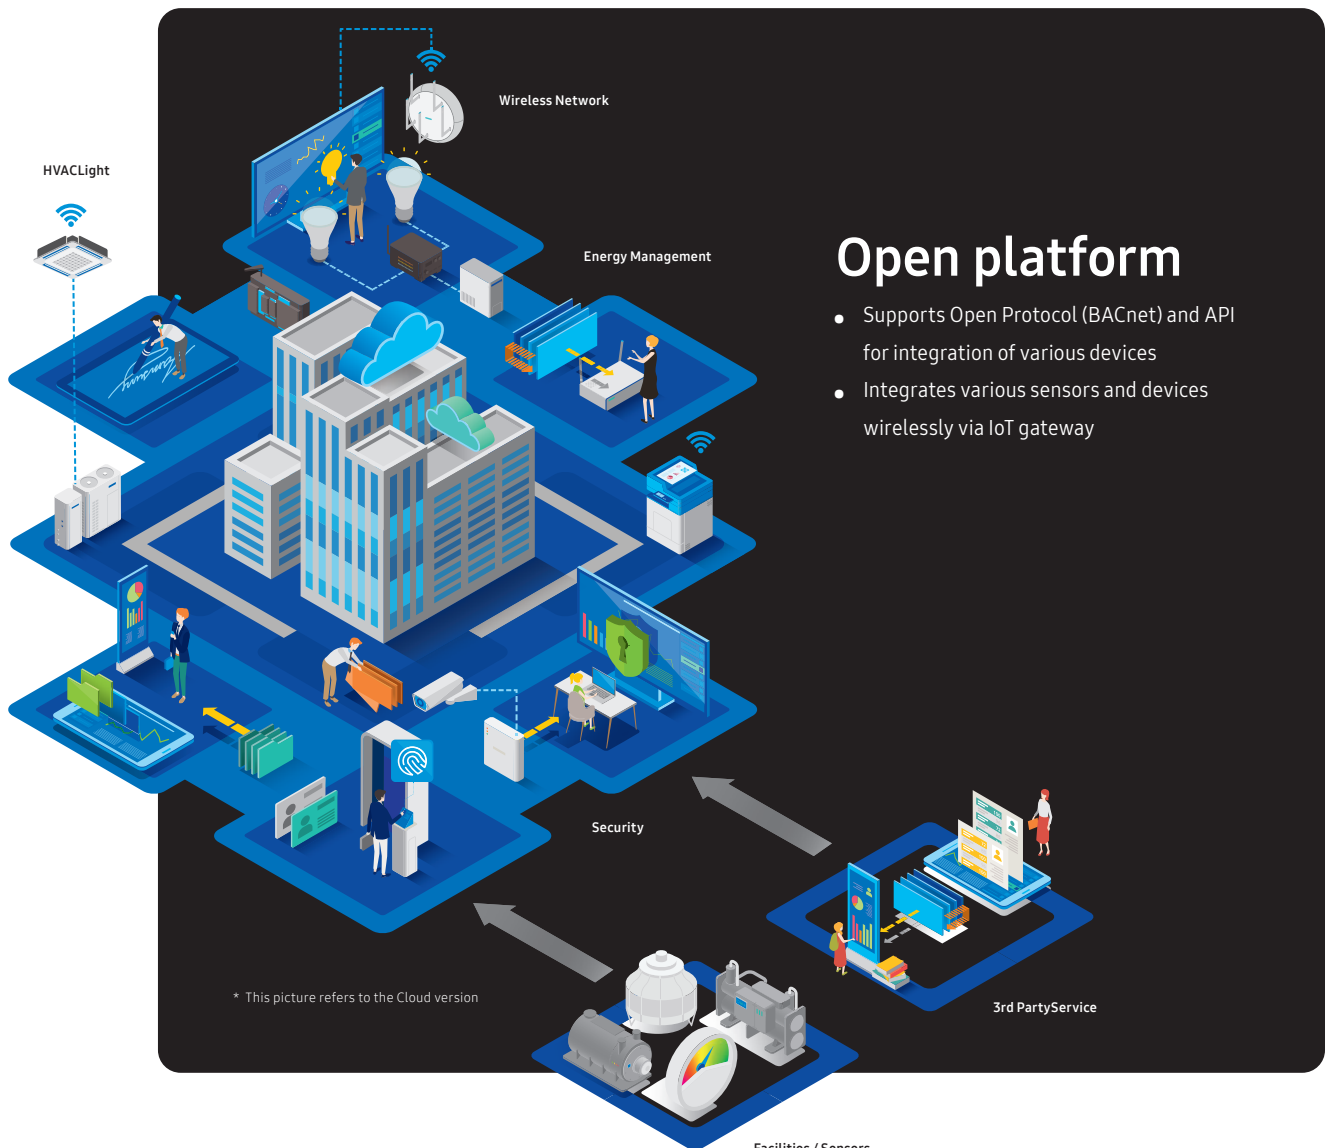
Wireless Network

HVACLight

Energy Management

Open platform

- Supports Open Protocol (BACnet) and API for integration of various devices
- Integrates various sensors and devices wirelessly via IoT gateway

Security

3rd PartyService

* This picture refers to the Cloud version

Facilities / Sensors